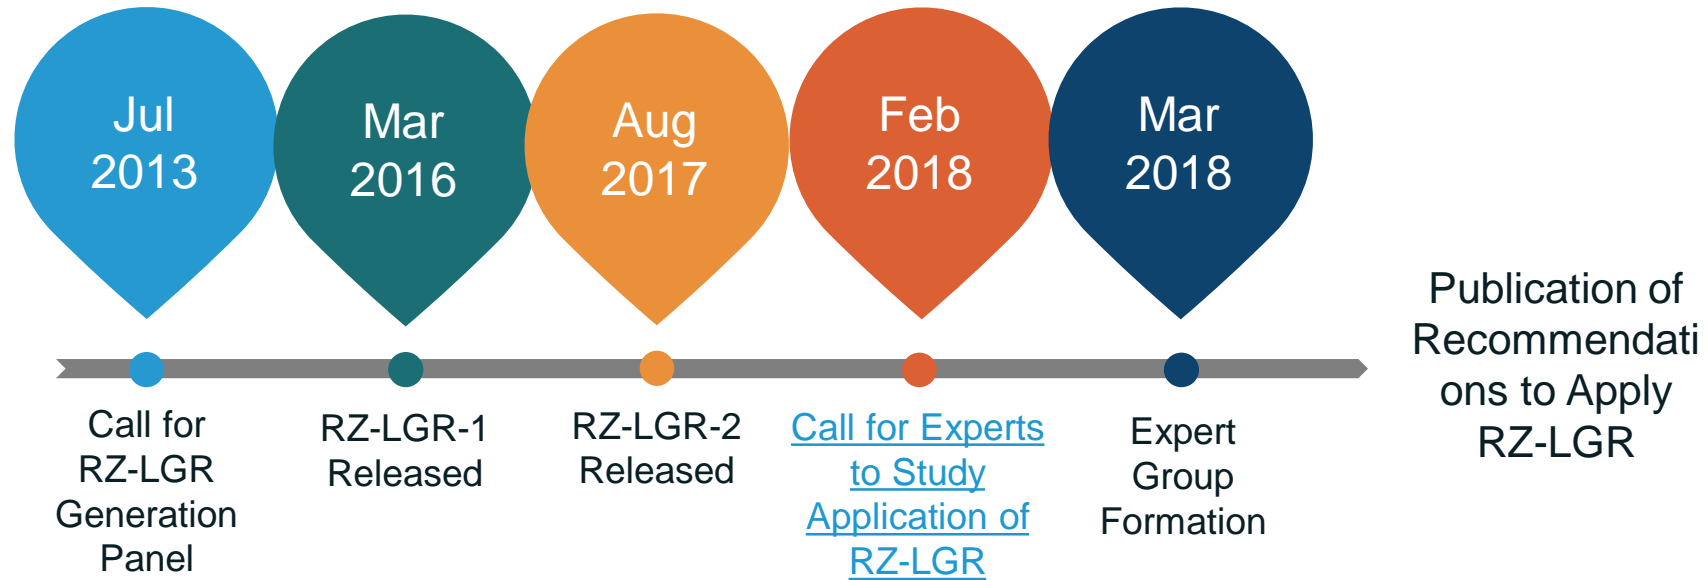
Jul 2013

Mar 2016

Aug 2017

Feb 2018

Mar 2018

Publication of Recommendations to Apply RZ-LGR

Call for RZ-LGR Generation Panel

RZ-LGR-1 Released

RZ-LGR-2 Released

Call for Experts to Study Application of RZ-LGR

Expert Group Formation